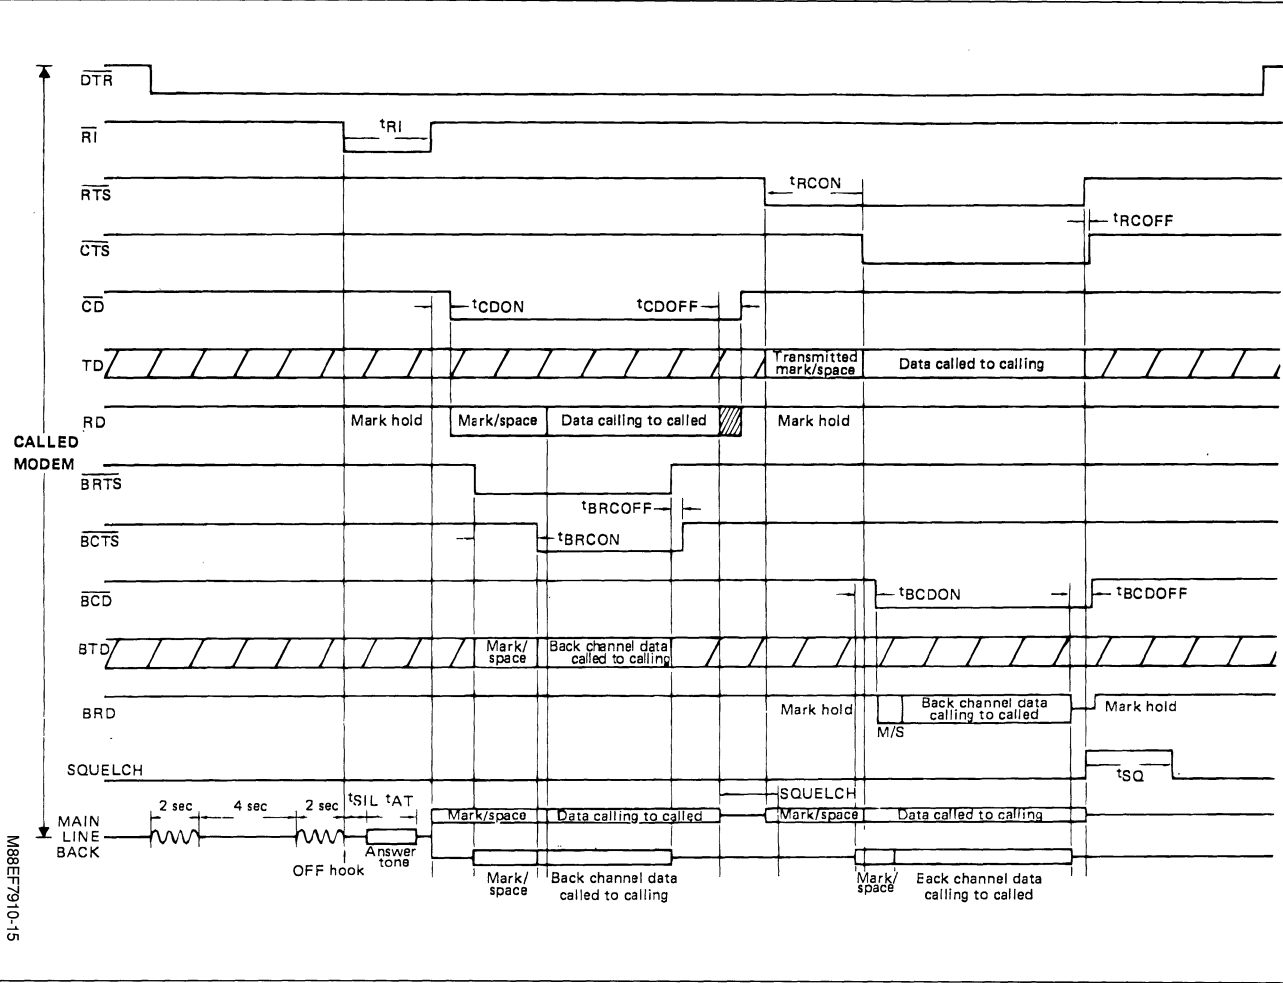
$\overline{DTR}$

$\overline{RI}$

$t_{RI}$

$\overline{RTS}$

$t_{RCON}$

$\overline{CTS}$

$t_{RCOFF}$

$\overline{CD}$

$t_{CDON}$

$t_{CDOFF}$

TD

Transmitted mark/space

Data called to calling

RD

Mark hold

Mark/space

Data calling to called

Mark hold

CALLED MODEM

$\overline{BRTS}$

$t_{BRCOFF}$

$\overline{BCTS}$

$t_{BRCON}$

$\overline{BCD}$

$t_{BCDON}$

$t_{BCDOFF}$

BTD

Mark/ space

Back channel data called to calling

BRD

Mark hold

Back channel data calling to called

M/S

Mark hold

SQUELCH

$t_{SQ}$

SQUELCH

MAIN LINE BACK

2 sec

4 sec

2 sec

$t_{SIL}$ $t_{AT}$

Mark/space

Data calling to called

Mark/space

Data called to calling

OFF hook

Answer tone

Mark/ space

Back channel data called to calling

Mark/ space

Eack channel data calling to called

M88EF7910-15